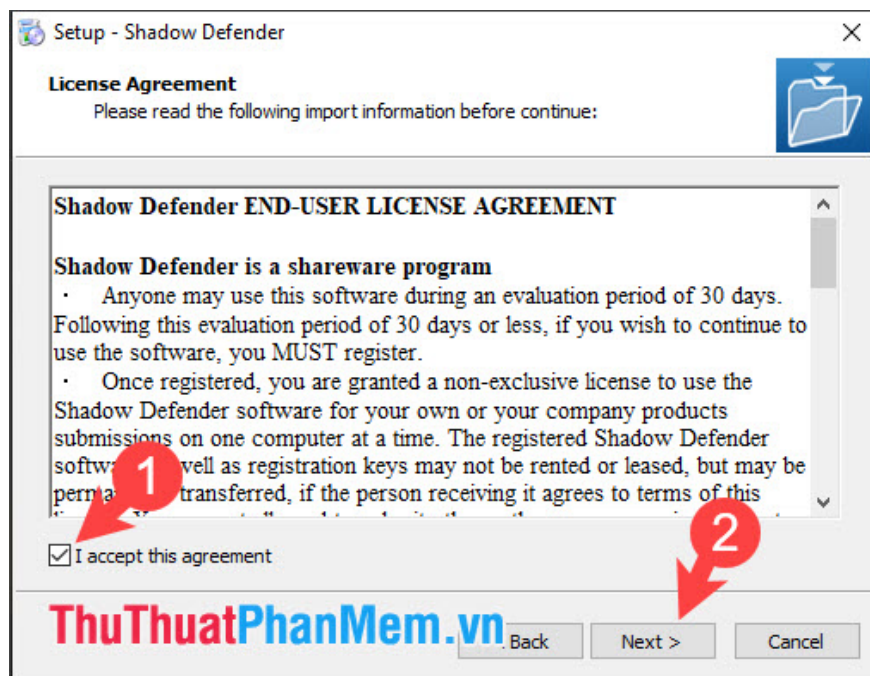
Setup - Shadow Defender

License Agreement

Please read the following import information before continue:

Shadow Defender END-USER LICENSE AGREEMENT

Shadow Defender is a shareware program

· Anyone may use this software during an evaluation period of 30 days. Following this evaluation period of 30 days or less, if you wish to continue to use the software, you MUST register.

· Once registered, you are granted a non-exclusive license to use the Shadow Defender software for your own or your company products submissions on one computer at a time. The registered Shadow Defender softw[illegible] well as registration keys may not be rented or leased, but may be perm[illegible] transferred, if the person receiving it agrees to terms of this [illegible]

1

I accept this agreement

2

ThuThuatPhanMem.vn

Back

Next >

Cancel